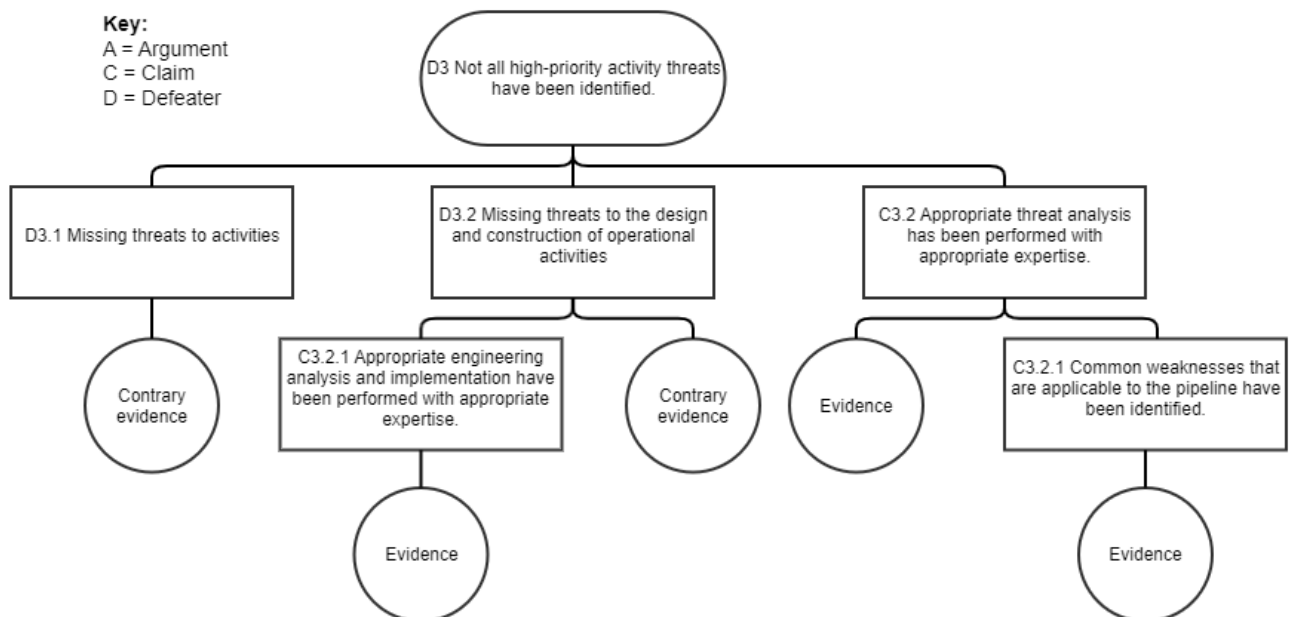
Key:
A = Argument
C = Claim
D = Defeater

D3 Not all high-priority activity threats have been identified.

D3.1 Missing threats to activities

D3.2 Missing threats to the design and construction of operational activities

C3.2 Appropriate threat analysis has been performed with appropriate expertise.

Contrary evidence

C3.2.1 Appropriate engineering analysis and implementation have been performed with appropriate expertise.

Contrary evidence

Evidence

C3.2.1 Common weaknesses that are applicable to the pipeline have been identified.

Evidence

Evidence